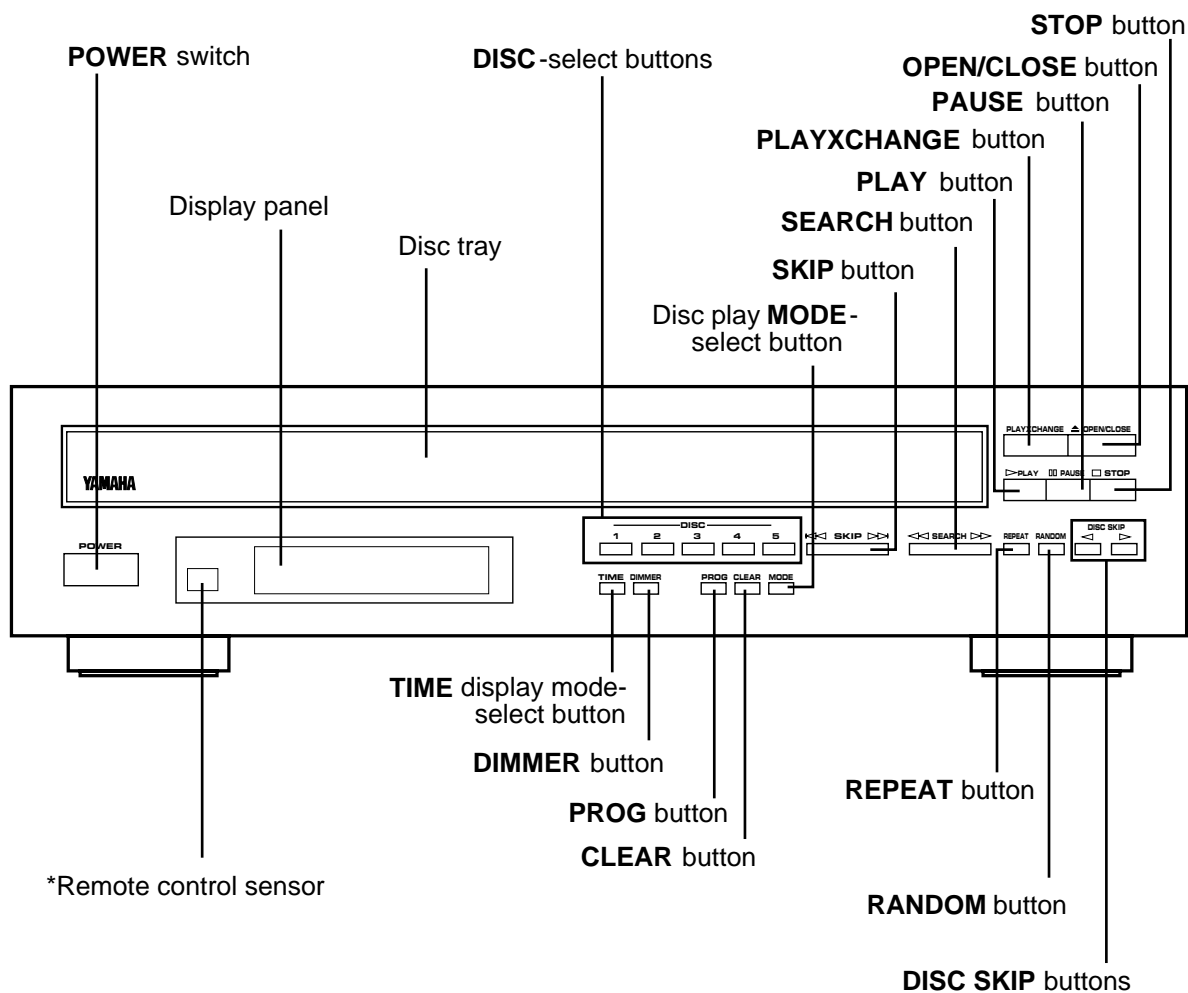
STOP button
POWER switch
DISC-select buttons
OPEN/CLOSE button
PAUSE button
PLAYXCHANGE button
PLAY button
Display panel
SEARCH button
Disc tray
SKIP button
Disc play MODE-select button

PLAYXCHANGE
OPEN/CLOSE
PLAY
PAUSE
STOP
YAMAHA
DISC
1
2
3
4
5
SKIP
SEARCH
REPEAT
RANDOM
DISC SKIP
POWER
TIME
DIMMER
PROG
CLEAR
MODE

TIME display mode-select button
DIMMER button
PROG button
CLEAR button
REPEAT button
*Remote control sensor
RANDOM button
DISC SKIP buttons